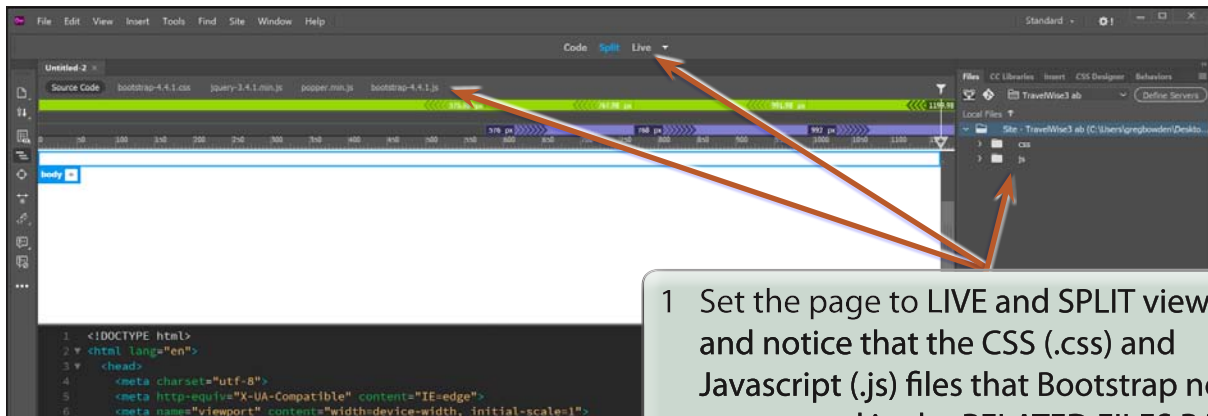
File Edit View Insert Tools Find Site Window Help

Standard

Code Split Live

Untitled-2 ×

Source Code bootstrap-4.4.1.css jquery-3.4.1.min.js popper.min.js bootstrap-4.4.1.js

575.98 px 767.98 px 991.98 px 1199.98

576 px 768 px 992 px

0 50 100 150 200 250 300 350 400 450 500 550 600 650 700 750 800 850 900 950 1000 1050 1100 1150

body +

Files CC Libraries Insert CSS Designer Behaviors

TravelWise3 ab Define Servers

Local Files

Site - TravelWise3 ab (C:\Users\gregbowden\Deskto...

css

js

1 <!DOCTYPE html>
2 <html lang="en">
3 <head>
4 <meta charset="utf-8">
5 <meta http-equiv="X-UA-Compatible" content="IE=edge">
6 <meta name="viewport" content="width=device-width, initial-scale=1">

1 Set the page to LIVE and SPLIT view and notice that the CSS (.css) and Javascript (.js) files that Bootstrap n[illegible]